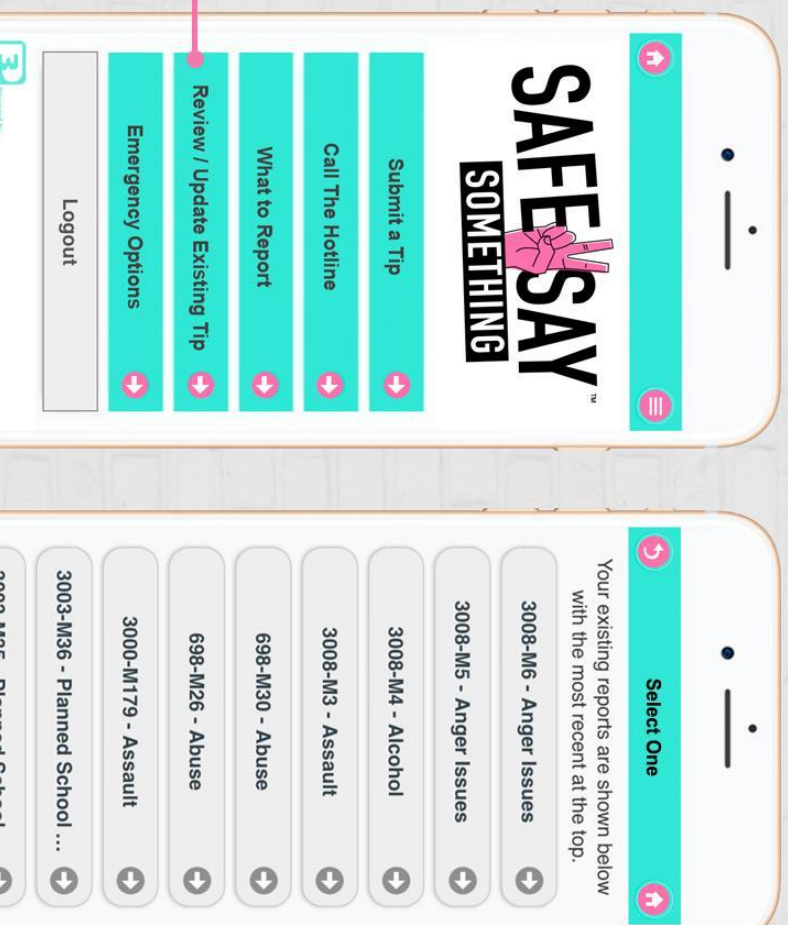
SAFE SAY SOMETHING™

Submit a Tip

Call The Hotline

What to Report

Review / Update Existing Tip

Emergency Options

Logout

Select One

Your existing reports are shown below with the most recent at the top.

3008-M6 - Anger Issues

3008-M5 - Anger Issues

3008-M4 - Alcohol

3008-M3 - Assault

698-M30 - Abuse

698-M26 - Abuse

3000-M179 - Assault

3003-M36 - Planned School ...

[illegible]